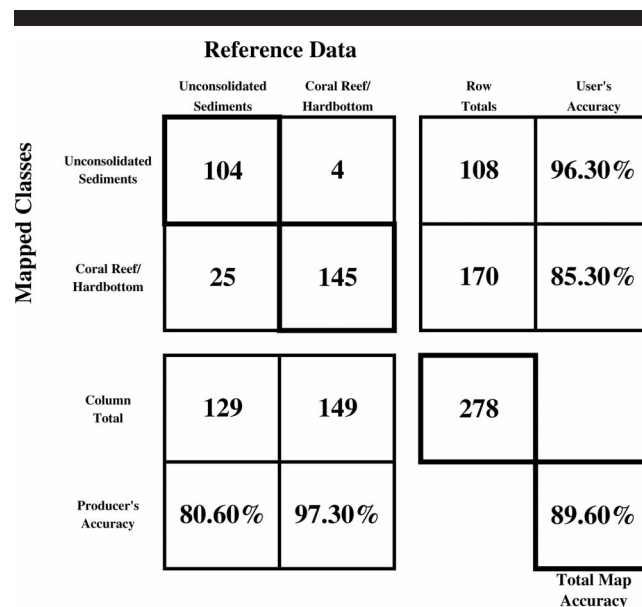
Reference Data

Mapped Classes

| | Unconsolidated Sediments | Coral Reef/ Hardbottom | Row Totals | User's Accuracy |
|---|---|---|---|---|
| Unconsolidated Sediments | 104 | 4 | 108 | 96.30% |
| Coral Reef/ Hardbottom | 25 | 145 | 170 | 85.30% |
| Column Total | 129 | 149 | 278 | |
| Producer's Accuracy | 80.60% | 97.30% | | 89.60% |

Total Map Accuracy